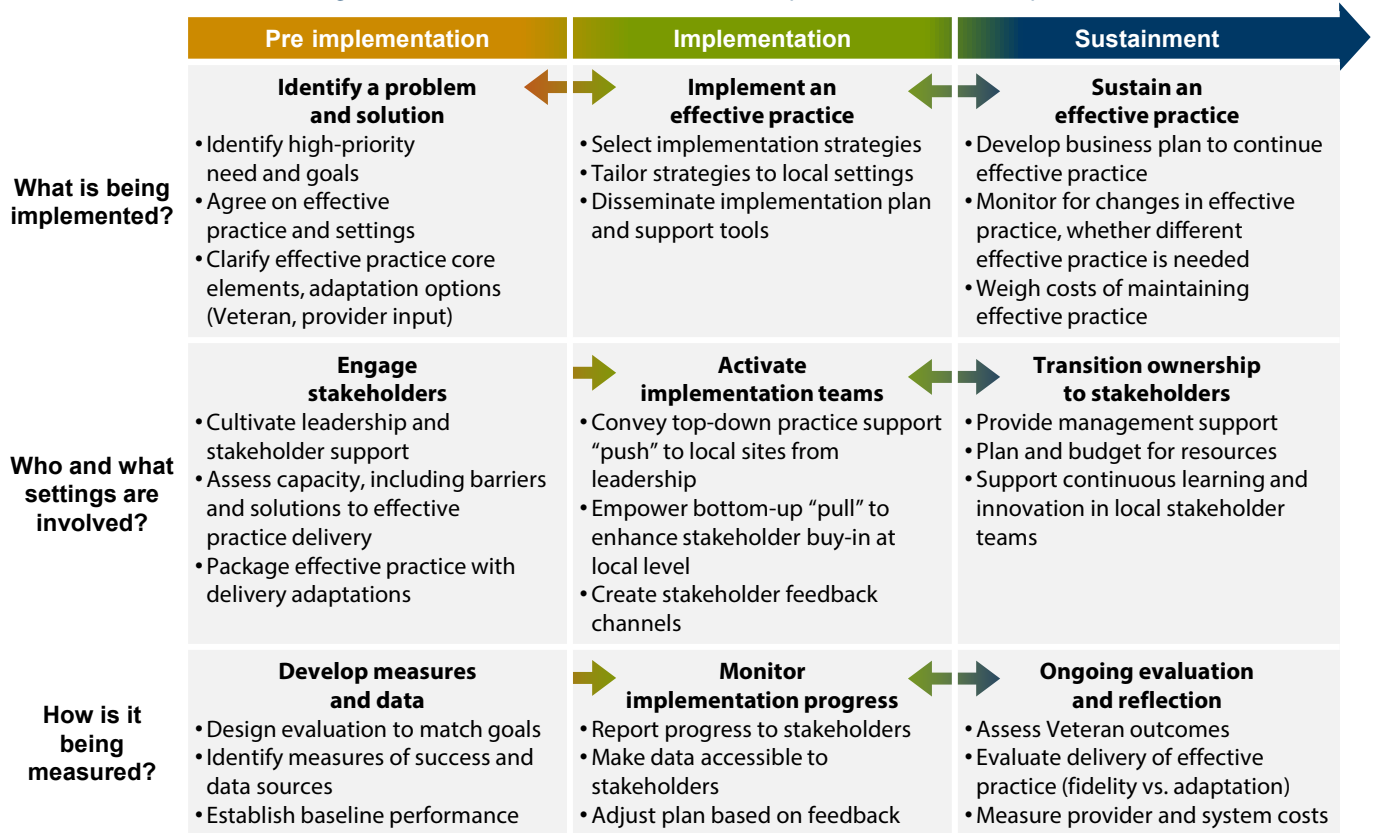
| | Pre implementation | Implementation | Sustainment |
|---|---|---|---|
| What is being implemented? | **Identify a problem and solution**<br>• Identify high-priority need and goals<br>• Agree on effective practice and settings<br>• Clarify effective practice core elements, adaptation options (Veteran, provider input) | **Implement an effective practice**<br>• Select implementation strategies<br>• Tailor strategies to local settings<br>• Disseminate implementation plan and support tools | **Sustain an effective practice**<br>• Develop business plan to continue effective practice<br>• Monitor for changes in effective practice, whether different effective practice is needed<br>• Weigh costs of maintaining effective practice |
| Who and what settings are involved? | **Engage stakeholders**<br>• Cultivate leadership and stakeholder support<br>• Assess capacity, including barriers and solutions to effective practice delivery<br>• Package effective practice with delivery adaptations | **Activate implementation teams**<br>• Convey top-down practice support "push" to local sites from leadership<br>• Empower bottom-up "pull" to enhance stakeholder buy-in at local level<br>• Create stakeholder feedback channels | **Transition ownership to stakeholders**<br>• Provide management support<br>• Plan and budget for resources<br>• Support continuous learning and innovation in local stakeholder teams |
| How is it being measured? | **Develop measures and data**<br>• Design evaluation to match goals<br>• Identify measures of success and data sources<br>• Establish baseline performance | **Monitor implementation progress**<br>• Report progress to stakeholders<br>• Make data accessible to stakeholders<br>• Adjust plan based on feedback | **Ongoing evaluation and reflection**<br>• Assess Veteran outcomes<br>• Evaluate delivery of effective practice (fidelity vs. adaptation)<br>• Measure provider and system costs |